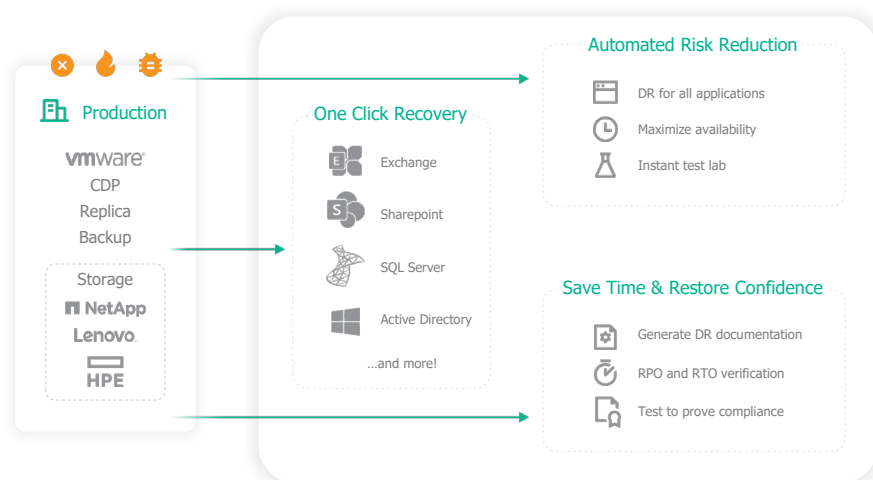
Production

vmware®
CDP
Replica
Backup

Storage
NetApp
Lenovo
HPE

One Click Recovery

Exchange
Sharepoint
SQL Server
Active Directory
...and more!

Automated Risk Reduction

DR for all applications
Maximize availability
Instant test lab

Save Time & Restore Confidence

Generate DR documentation
RPO and RTO verification
Test to prove compliance